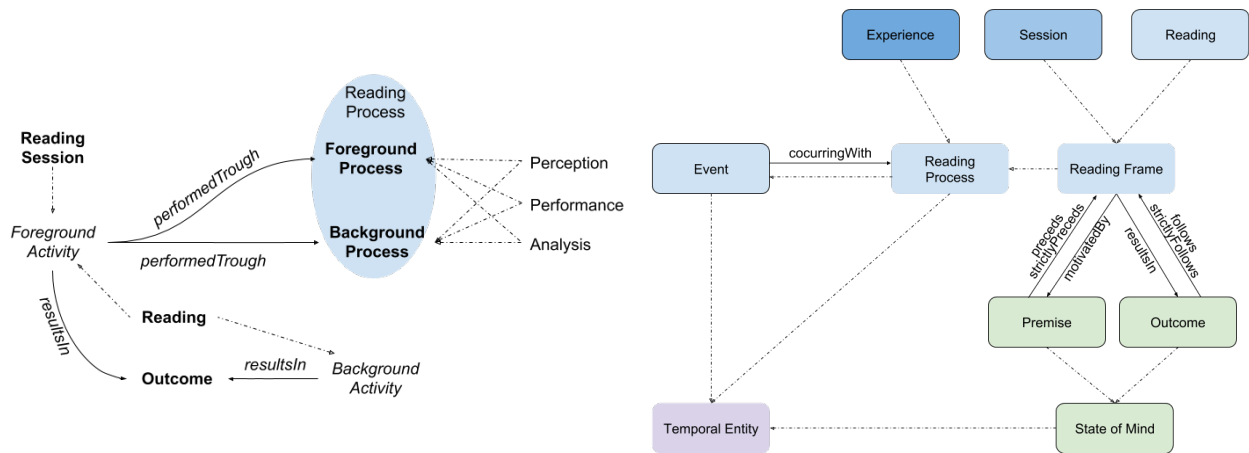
Reading Session

Foreground Activity

performedTrough

performedTrough

Reading Process

Foreground Process

Background Process

Perception

Performance

Analysis

resultsIn

Reading

Outcome

resultsIn

Background Activity

Experience

Session

Reading

Event

cocurringWith

Reading Process

Reading Frame

preceds

strictlyPreceds

motivatedBy

resultsIn

follows

strictlyFollows

Premise

Outcome

Temporal Entity

State of Mind